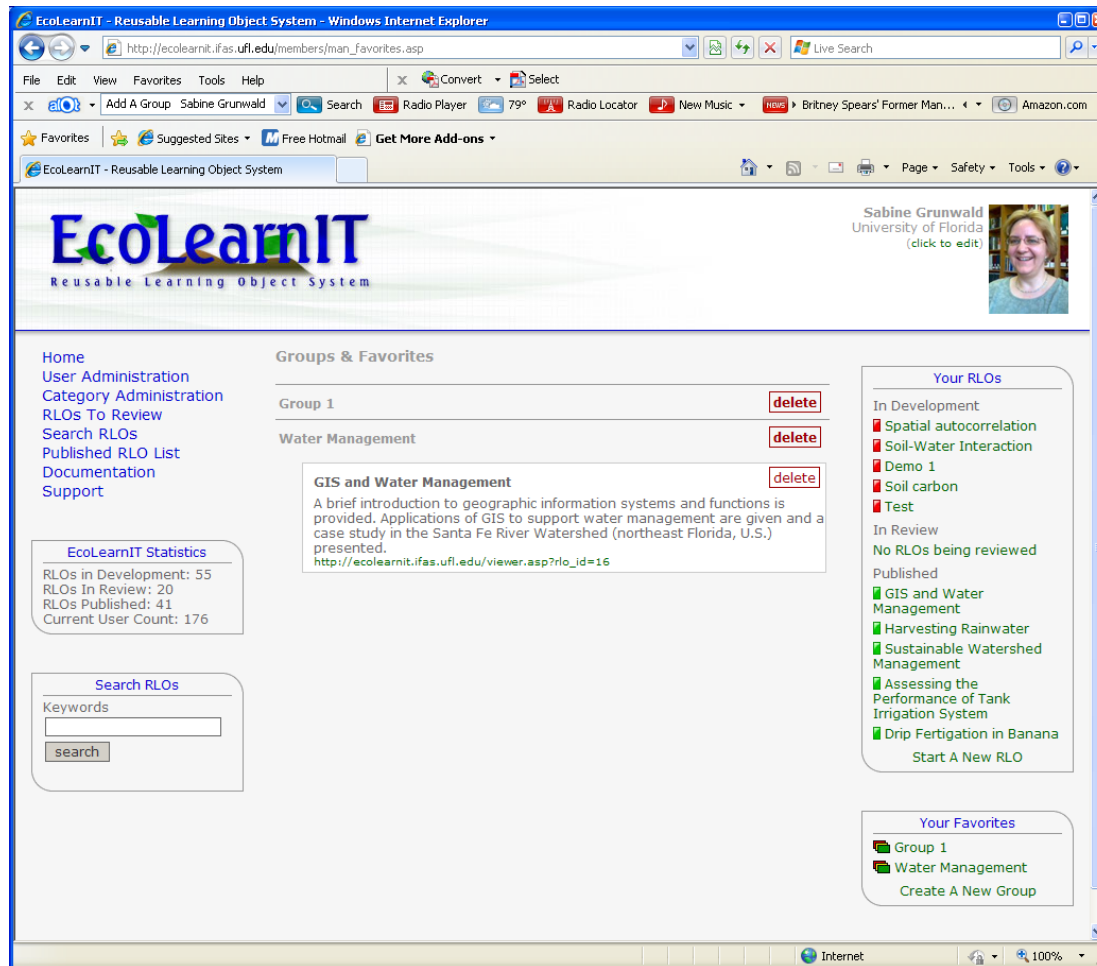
EcoLearnIT - Reusable Learning Object System - Windows Internet Explorer

http://ecolearnit.ifas.ufl.edu/members/man_favorites.asp

Live Search

File Edit View Favorites Tools Help

Convert Select

Add A Group Sabine Grunwald Search Radio Player 79° Radio Locator New Music Britney Spears' Former Man... Amazon.com

Favorites Suggested Sites Free Hotmail Get More Add-ons

EcoLearnIT - Reusable Learning Object System

Page Safety Tools

EcoLearnIT
Reusable Learning Object System

Sabine Grunwald
University of Florida
(click to edit)

Home
User Administration
Category Administration
RLOs To Review
Search RLOs
Published RLO List
Documentation
Support

EcoLearnIT Statistics
RLOs in Development: 55
RLOs In Review: 20
RLOs Published: 41
Current User Count: 176

Search RLOs
Keywords
search

Groups & Favorites

Group 1 delete

Water Management delete

GIS and Water Management delete
A brief introduction to geographic information systems and functions is provided. Applications of GIS to support water management are given and a case study in the Santa Fe River Watershed (northeast Florida, U.S.) presented.
http://ecolearnit.ifas.ufl.edu/viewer.asp?rlo_id=16

Your RLOs
In Development
Spatial autocorrelation
Soil-Water Interaction
Demo 1
Soil carbon
Test
In Review
No RLOs being reviewed
Published
GIS and Water Management
Harvesting Rainwater
Sustainable Watershed Management
Assessing the Performance of Tank Irrigation System
Drip Fertigation in Banana
Start A New RLO

Your Favorites
Group 1
Water Management
Create A New Group

Internet 100%